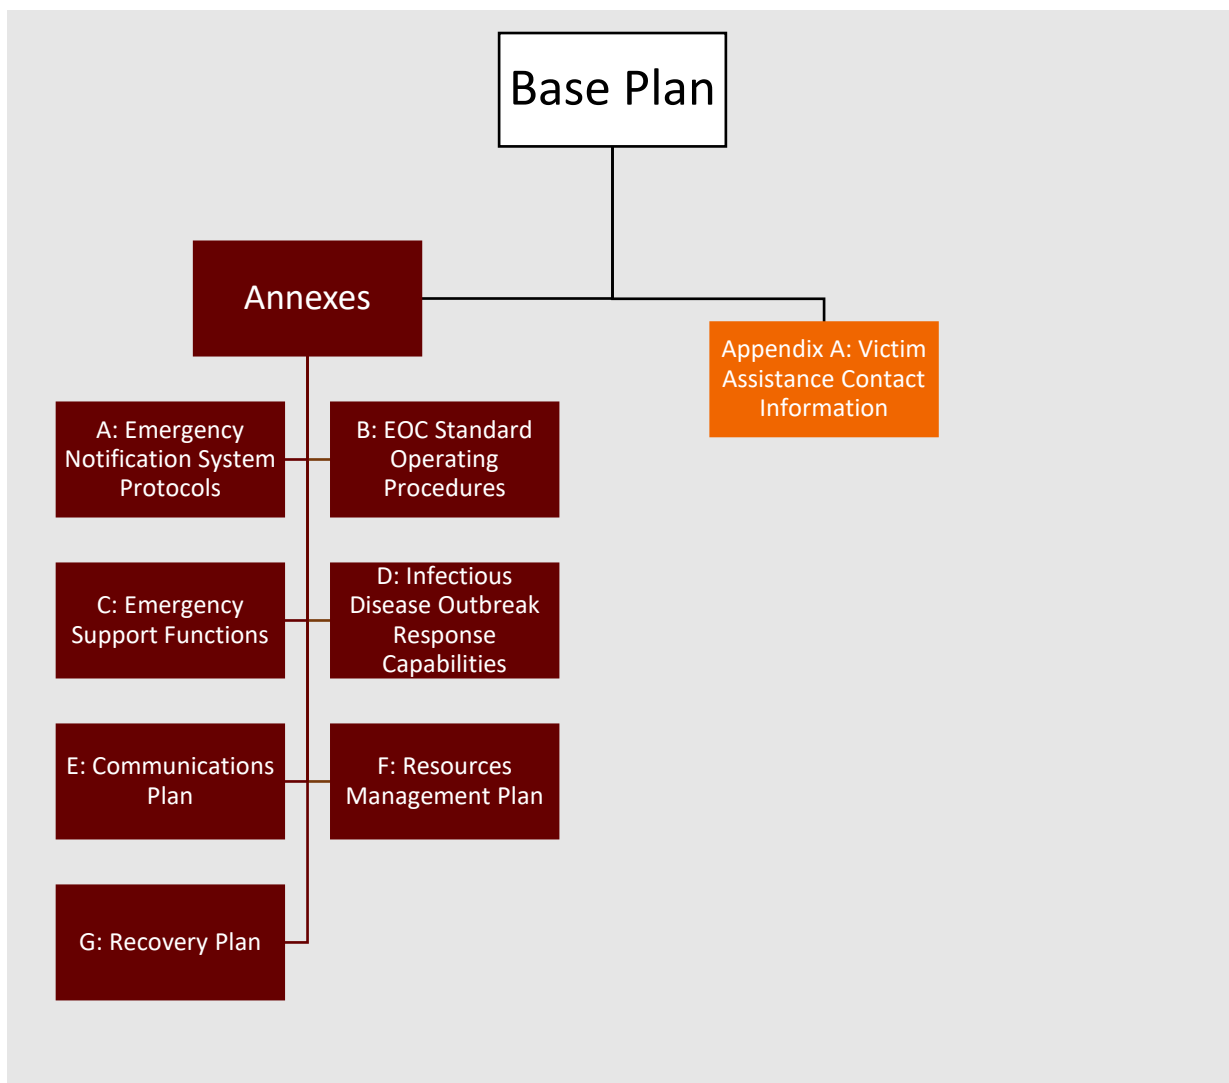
Base Plan

Annexes

Appendix A: Victim Assistance Contact Information

A: Emergency Notification System Protocols

B: EOC Standard Operating Procedures

C: Emergency Support Functions

D: Infectious Disease Outbreak Response Capabilities

E: Communications Plan

F: Resources Management Plan

G: Recovery Plan